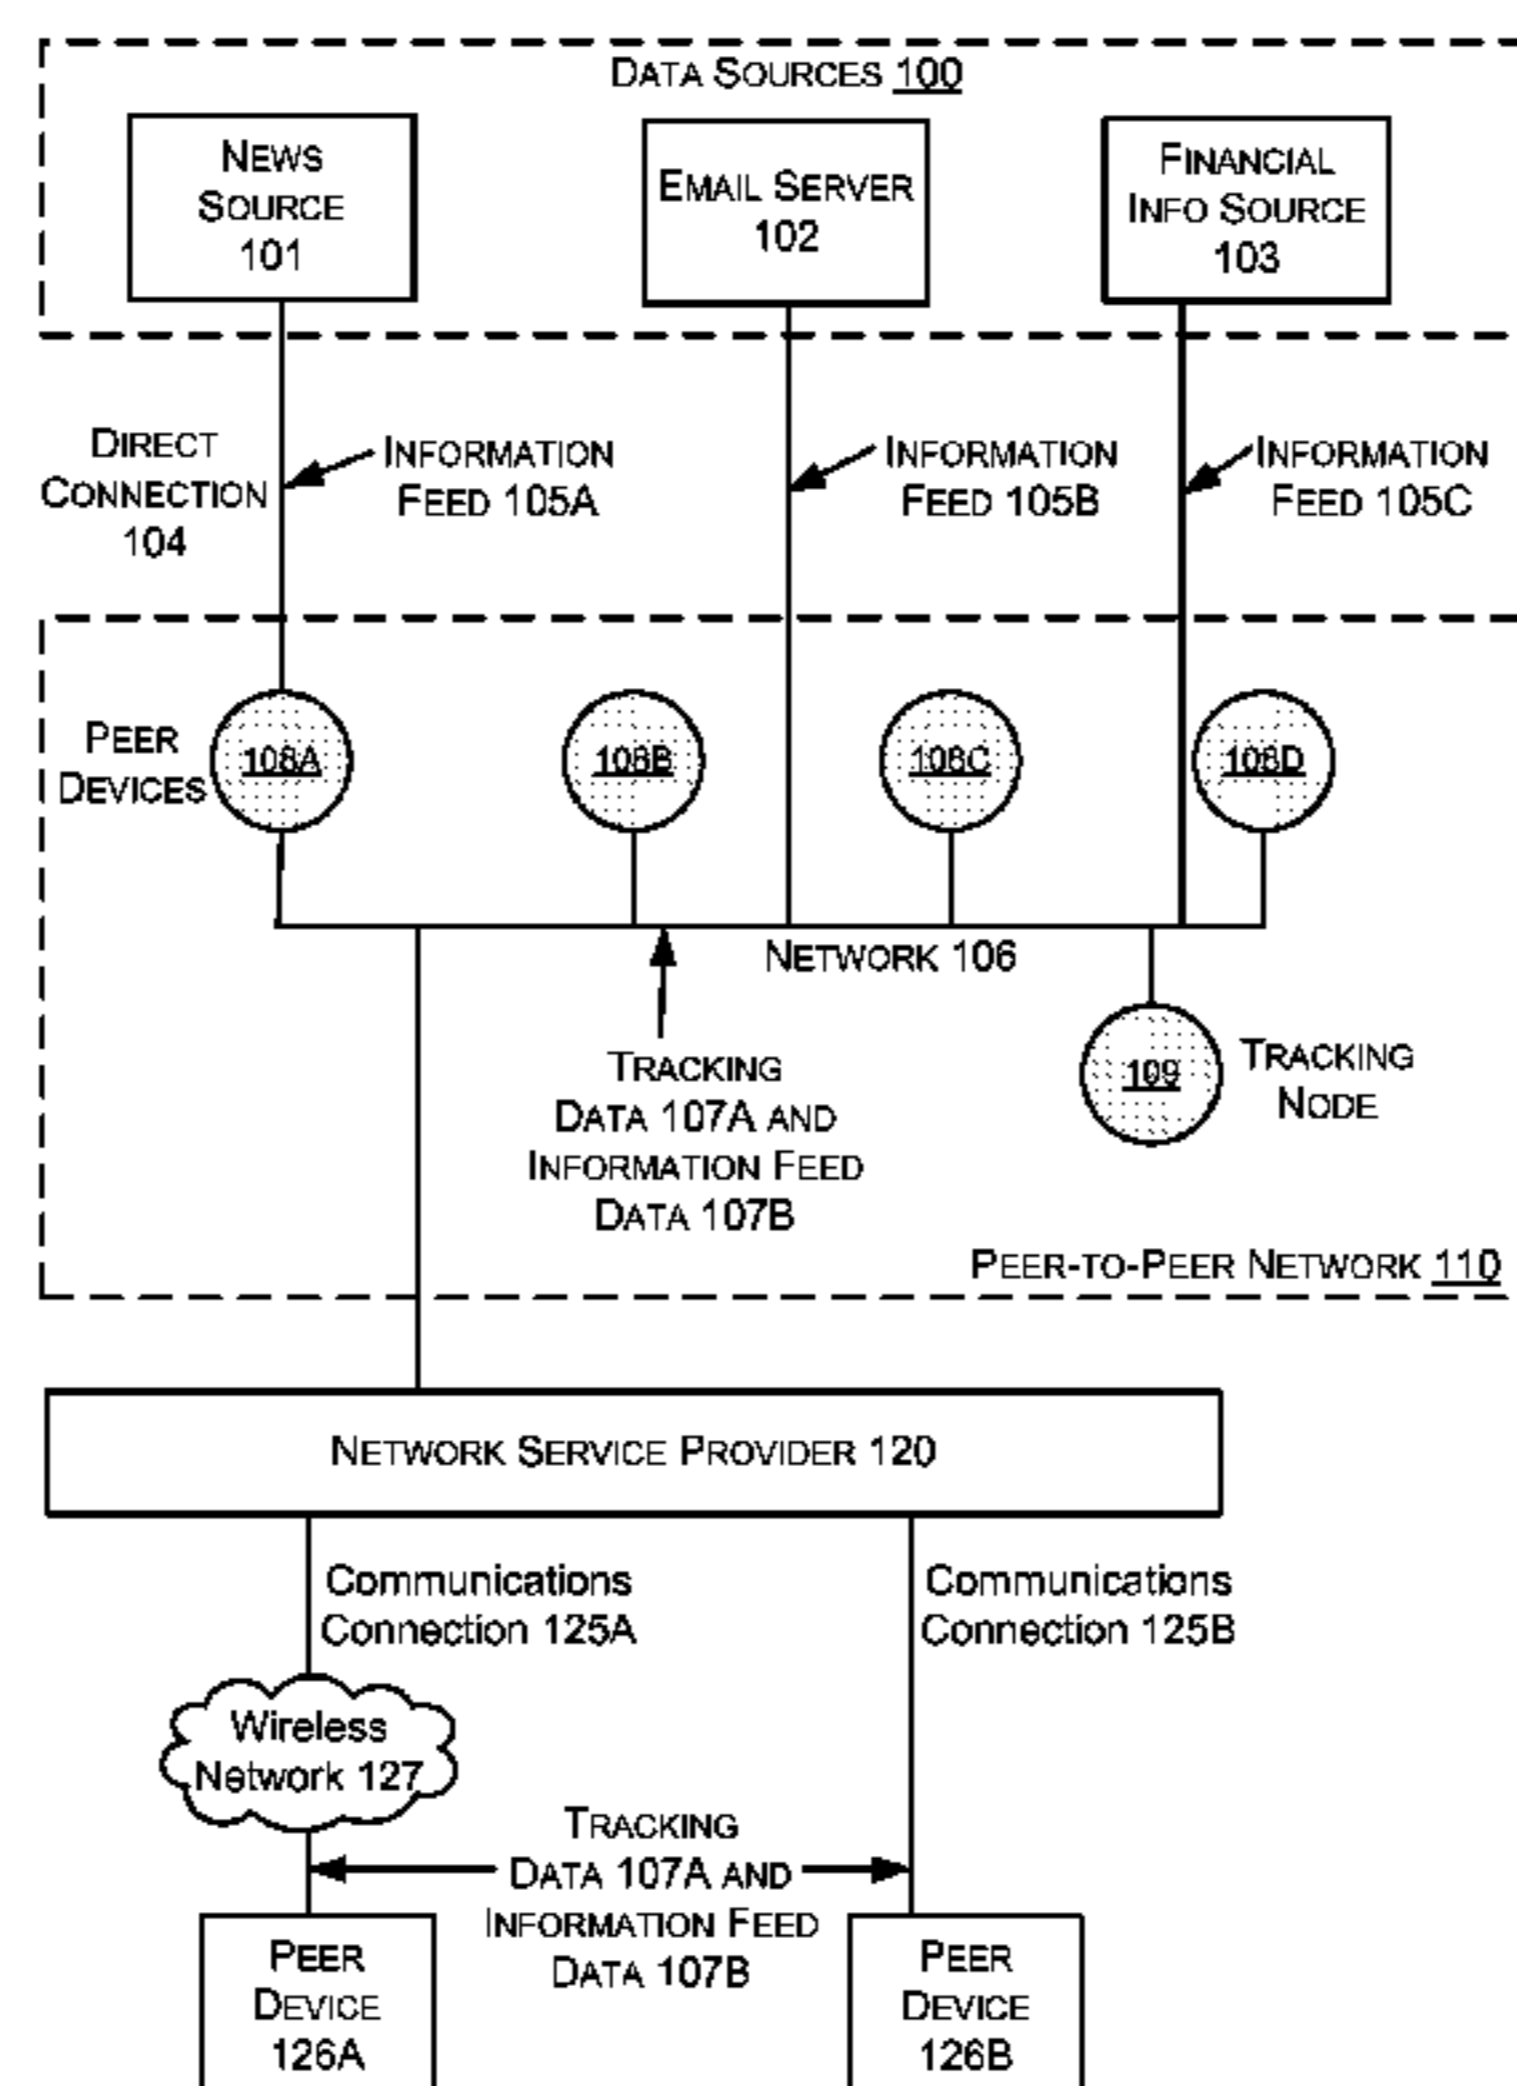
Data Sources 100

News Source 101

Email Server 102

Financial Info Source 103

Direct Connection 104

Information Feed 105A

Information Feed 105B

Information Feed 105C

Peer Devices

108A

108B

108C

108D

Network 106

Tracking Data 107A and Information Feed Data 107B

109

Tracking Node

Peer-to-Peer Network 110

Network Service Provider 120

Communications Connection 125A

Communications Connection 125B

Wireless Network 127

Tracking Data 107A and Information Feed Data 107B

Peer Device 126A

Peer Device 126B